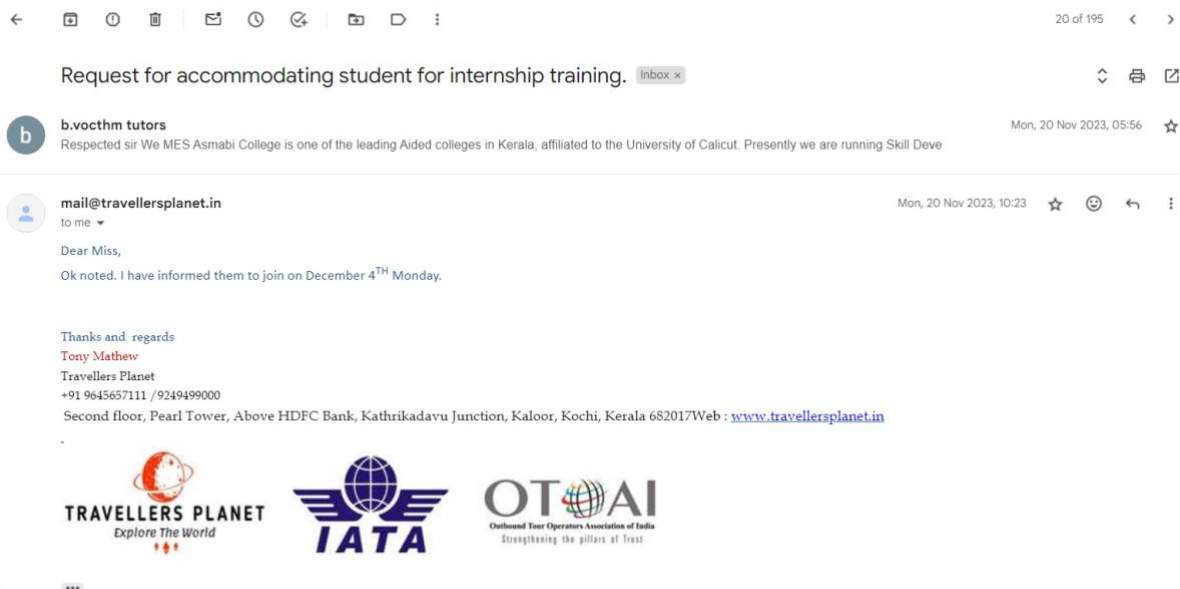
20 of 195

Request for accommodating student for internship training. Inbox ×

b.vocthm tutors
Respected sir We MES Asmabi College is one of the leading Aided colleges in Kerala, affiliated to the University of Calicut. Presently we are running Skill Deve

Mon, 20 Nov 2023, 05:56

mail@travellersplanet.in
to me

Mon, 20 Nov 2023, 10:23

Dear Miss,

Ok noted. I have informed them to join on December $4^{TH}$ Monday.

Thanks and regards
Tony Mathew
Travellers Planet
+91 9645657111 /9249499000
Second floor, Pearl Tower, Above HDFC Bank, Kathrikadavu Junction, Kaloor, Kochi, Kerala 682017Web : www.travellersplanet.in

TRAVELLERS PLANET
Explore The World

IATA

OTOAI
Outbound Tour Operators Association of India
Strengthening the pillars of Trust